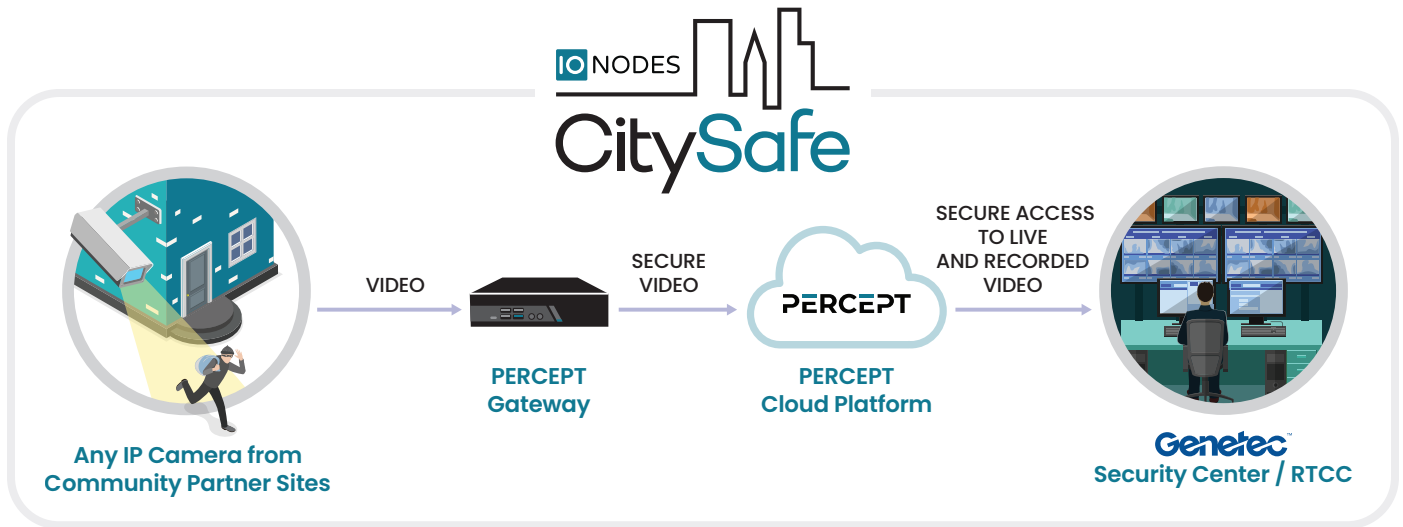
IO NODES
CitySafe

VIDEO

SECURE VIDEO

PERCEPT

SECURE ACCESS TO LIVE AND RECORDED VIDEO

Any IP Camera from Community Partner Sites

PERCEPT Gateway

PERCEPT Cloud Platform

Genetec™
Security Center / RTCC